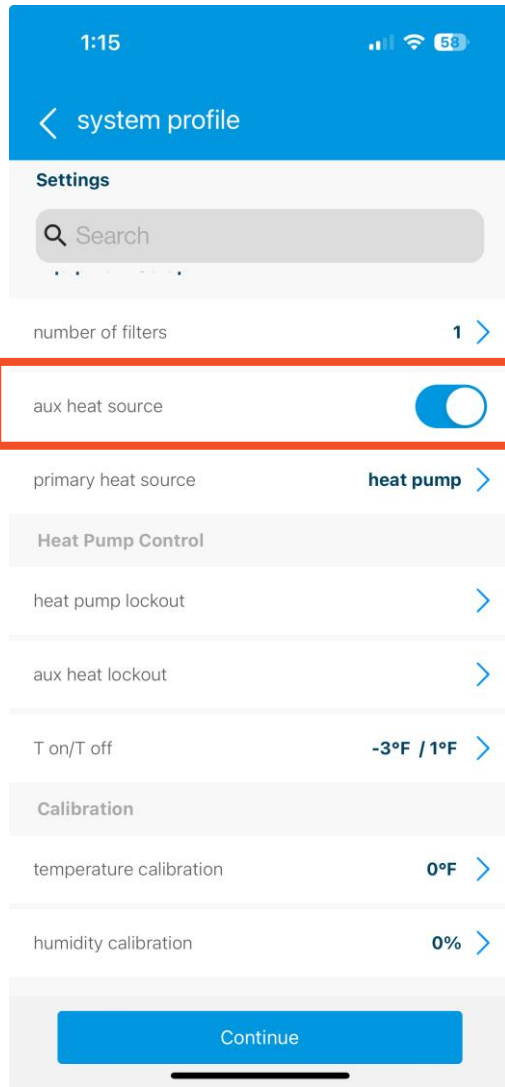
1:15

58

system profile

Settings

Search

number of filters 1

aux heat source

primary heat source heat pump

Heat Pump Control

heat pump lockout

aux heat lockout

T on/T off -3°F / 1°F

Calibration

temperature calibration 0°F

humidity calibration 0%

Continue